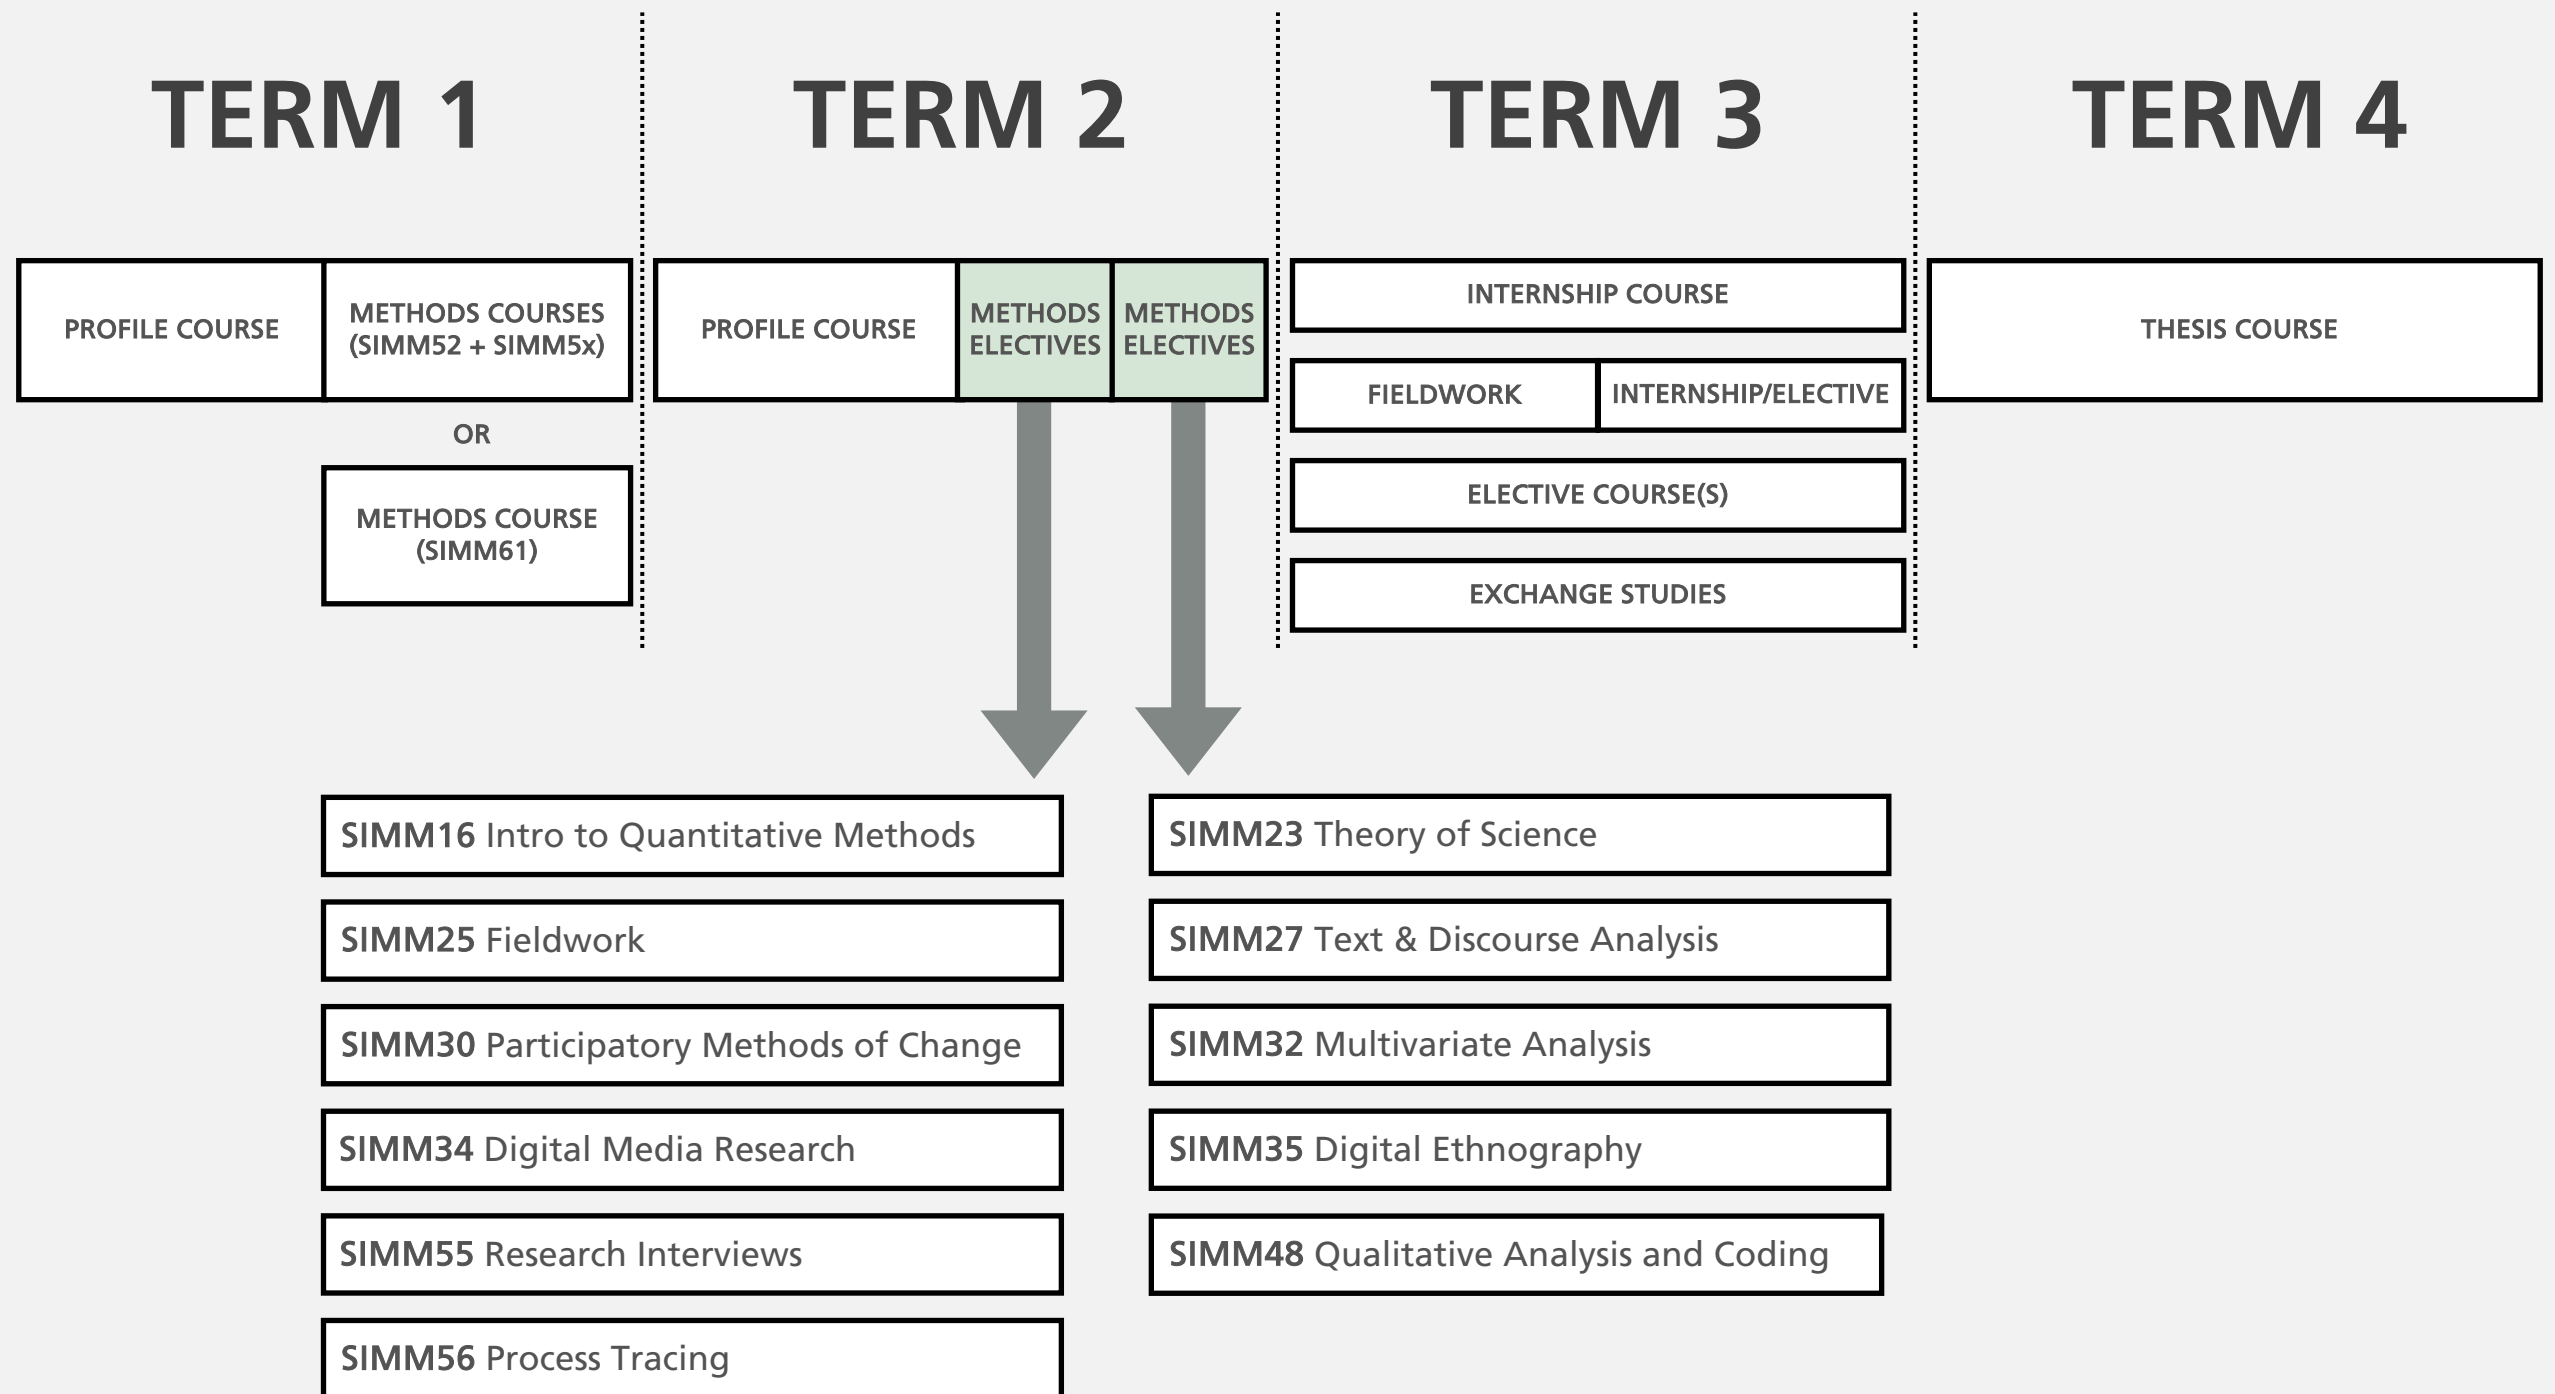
TERM 1

PROFILE COURSE

METHODS COURSES (SIMM52 + SIMM5x)

OR

METHODS COURSE (SIMM61)

TERM 2

PROFILE COURSE

METHODS ELECTIVES

METHODS ELECTIVES

TERM 3

INTERNSHIP COURSE

FIELDWORK

INTERNSHIP/ELECTIVE

ELECTIVE COURSE(S)

EXCHANGE STUDIES

TERM 4

THESIS COURSE

SIMM16 Intro to Quantitative Methods

SIMM25 Fieldwork

SIMM30 Participatory Methods of Change

SIMM34 Digital Media Research

SIMM55 Research Interviews

SIMM56 Process Tracing

SIMM23 Theory of Science

SIMM27 Text & Discourse Analysis

SIMM32 Multivariate Analysis

SIMM35 Digital Ethnography

SIMM48 Qualitative Analysis and Coding